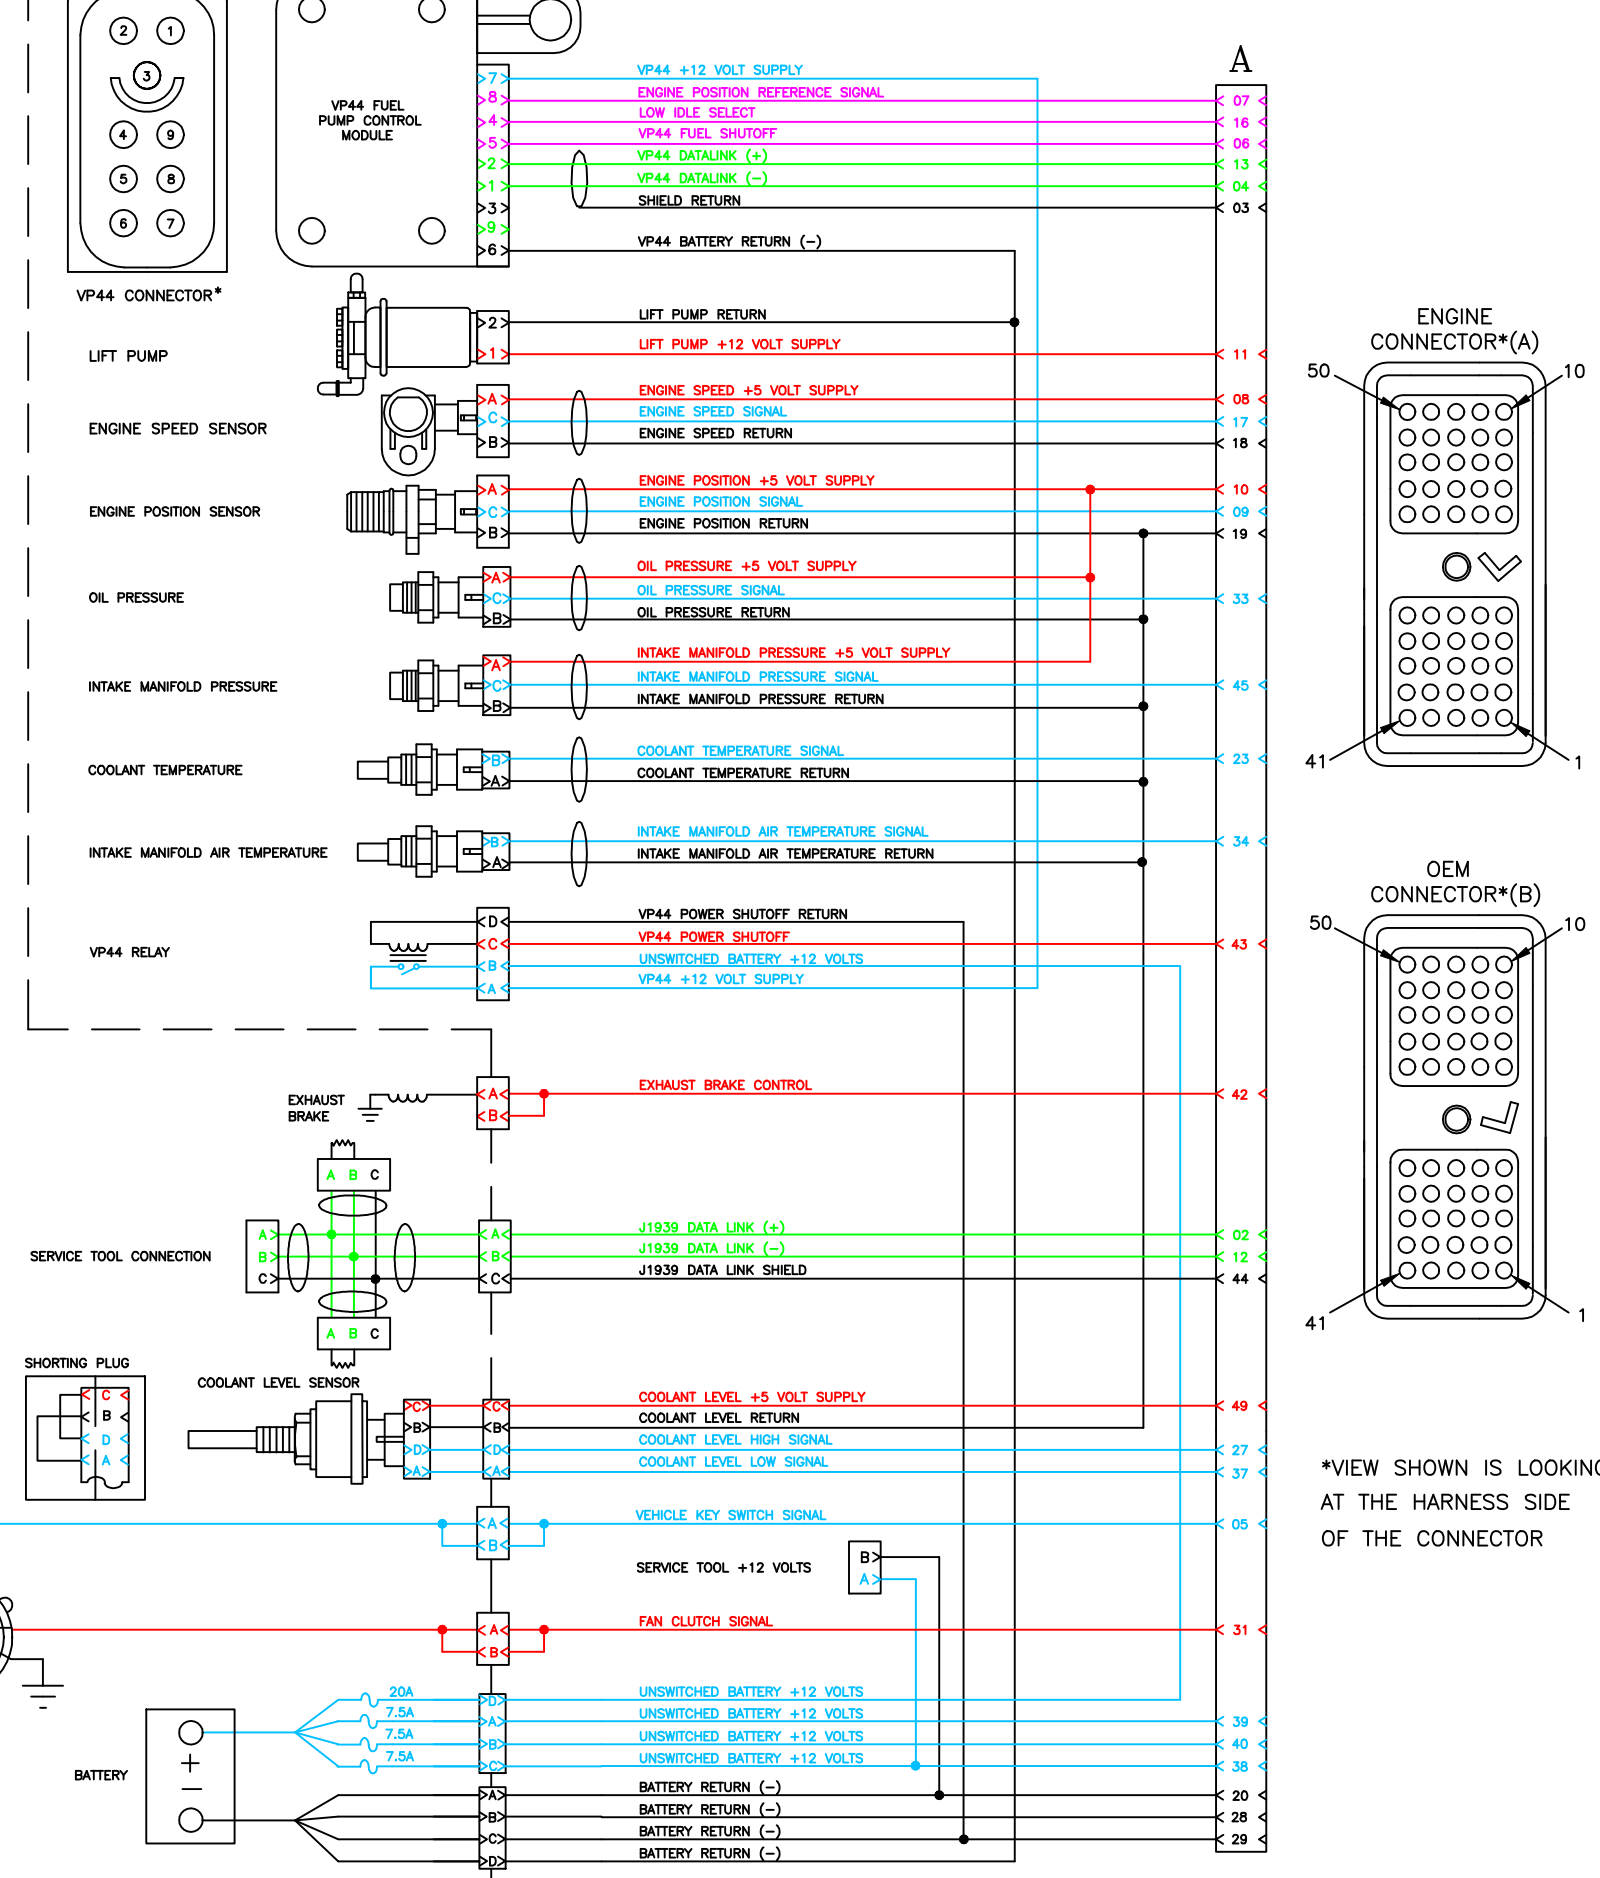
2 1
3
4 9
5 8
6 7
VP44 CONNECTOR*

VP44 FUEL PUMP CONTROL MODULE

A

7 VP44 +12 VOLT SUPPLY
8 ENGINE POSITION REFERENCE SIGNAL 07
4 LOW IDLE SELECT 16
5 VP44 FUEL SHUTOFF 06
2 VP44 DATALINK (+) 13
1 VP44 DATALINK (–) 04
3 SHIELD RETURN 03
9
6 VP44 BATTERY RETURN (–)

LIFT PUMP
2 LIFT PUMP RETURN
1 LIFT PUMP +12 VOLT SUPPLY 11

ENGINE SPEED SENSOR
A ENGINE SPEED +5 VOLT SUPPLY 08
C ENGINE SPEED SIGNAL 17
B ENGINE SPEED RETURN 18

ENGINE POSITION SENSOR
A ENGINE POSITION +5 VOLT SUPPLY 10
C ENGINE POSITION SIGNAL 09
B ENGINE POSITION RETURN 19

OIL PRESSURE
A OIL PRESSURE +5 VOLT SUPPLY
C OIL PRESSURE SIGNAL 33
B OIL PRESSURE RETURN

INTAKE MANIFOLD PRESSURE
A INTAKE MANIFOLD PRESSURE +5 VOLT SUPPLY
C INTAKE MANIFOLD PRESSURE SIGNAL 45
B INTAKE MANIFOLD PRESSURE RETURN

COOLANT TEMPERATURE
B COOLANT TEMPERATURE SIGNAL 23
A COOLANT TEMPERATURE RETURN

INTAKE MANIFOLD AIR TEMPERATURE
B INTAKE MANIFOLD AIR TEMPERATURE SIGNAL 34
A INTAKE MANIFOLD AIR TEMPERATURE RETURN

VP44 RELAY
D VP44 POWER SHUTOFF RETURN
C VP44 POWER SHUTOFF 43
B UNSWITCHED BATTERY +12 VOLTS
A VP44 +12 VOLT SUPPLY

EXHAUST BRAKE
A EXHAUST BRAKE CONTROL 42
B

A B C
SERVICE TOOL CONNECTION
A J1939 DATA LINK (+) 02
B J1939 DATA LINK (–) 12
C J1939 DATA LINK SHIELD 44
A B C

SHORTING PLUG
C B D A

COOLANT LEVEL SENSOR
C COOLANT LEVEL +5 VOLT SUPPLY 49
B COOLANT LEVEL RETURN
D COOLANT LEVEL HIGH SIGNAL 27
A COOLANT LEVEL LOW SIGNAL 37

A VEHICLE KEY SWITCH SIGNAL 05
B

SERVICE TOOL +12 VOLTS
B
A

A FAN CLUTCH SIGNAL 31
B

20A D UNSWITCHED BATTERY +12 VOLTS
7.5A A UNSWITCHED BATTERY +12 VOLTS 39
7.5A B UNSWITCHED BATTERY +12 VOLTS 40
7.5A C UNSWITCHED BATTERY +12 VOLTS 38

BATTERY
+
–
A BATTERY RETURN (–) 20
B BATTERY RETURN (–) 28
C BATTERY RETURN (–) 29
D BATTERY RETURN (–)

ENGINE CONNECTOR*(A)
50 10
41 1

OEM CONNECTOR*(B)
50 10
41 1

*VIEW SHOWN IS LOOKIN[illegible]
AT THE HARNESS SIDE
OF THE CONNECTOR